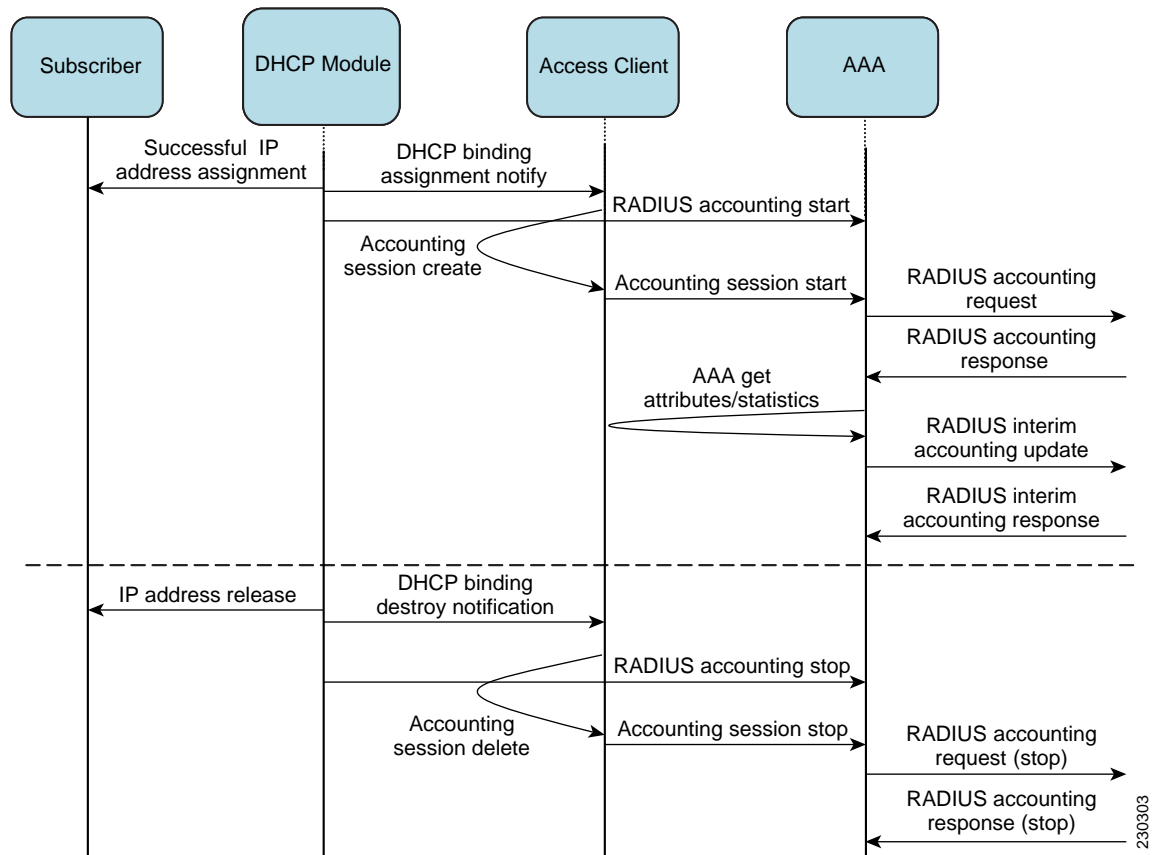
Subscriber

DHCP Module

Access Client

AAA

Successful IP address assignment

DHCP binding assignment notify

RADIUS accounting start

Accounting session create

Accounting session start

RADIUS accounting request

RADIUS accounting response

AAA get attributes/statistics

RADIUS interim accounting update

RADIUS interim accounting response

IP address release

DHCP binding destroy notification

RADIUS accounting stop

Accounting session delete

Accounting session stop

RADIUS accounting request (stop)

RADIUS accounting response (stop)

230303